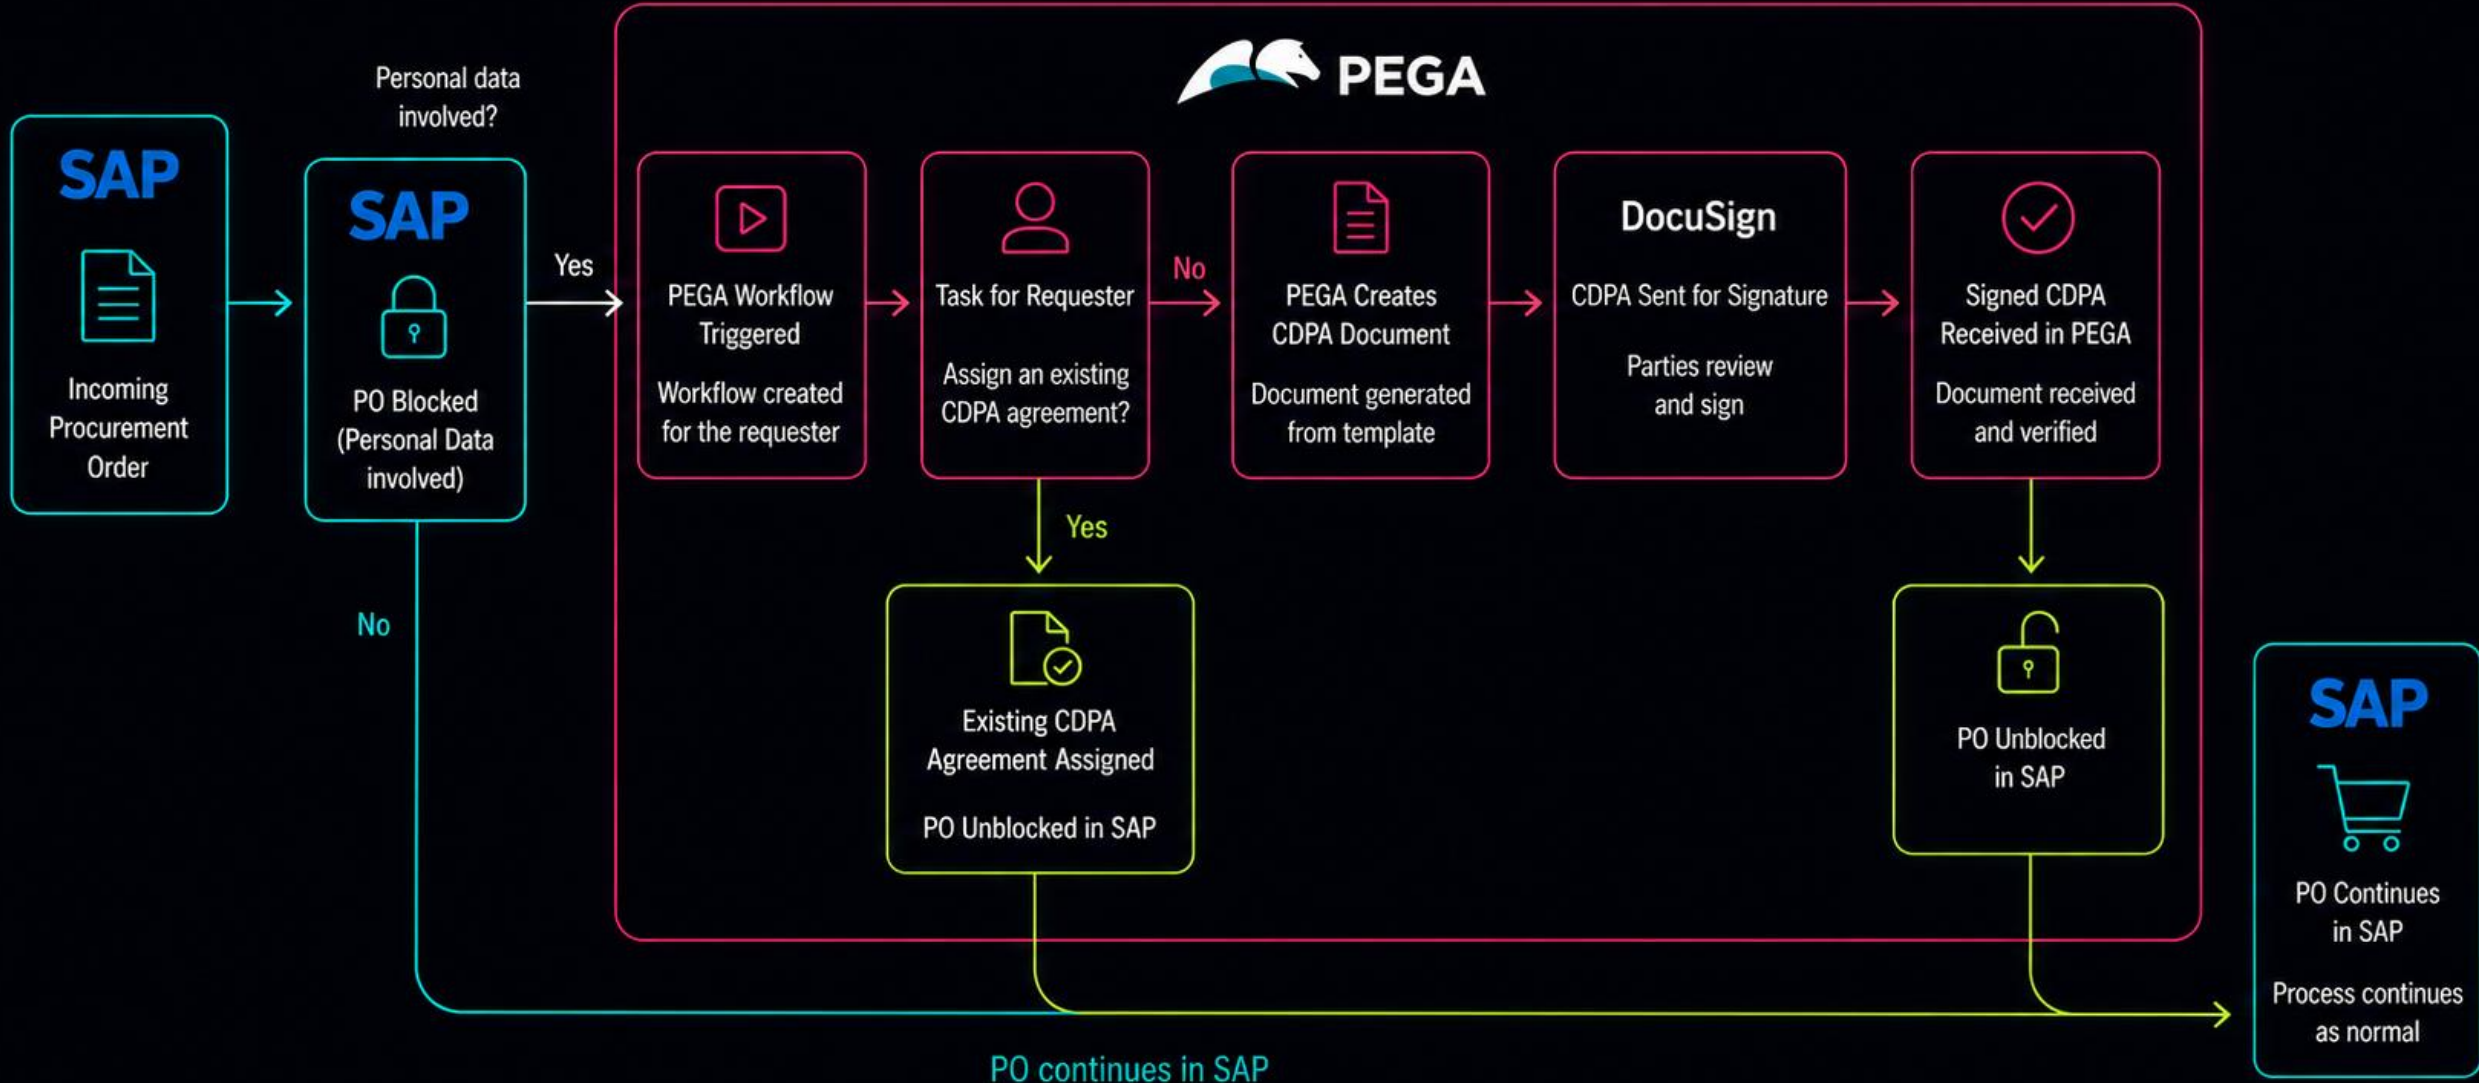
PEGA

SAP

Incoming Procurement Order

Personal data involved?

SAP

PO Blocked (Personal Data involved)

Yes

No

PEGA Workflow Triggered

Workflow created for the requester

Task for Requester

Assign an existing CDPA agreement?

No

Yes

PEGA Creates CDPA Document

Document generated from template

DocuSign

CDPA Sent for Signature

Parties review and sign

Signed CDPA Received in PEGA

Document received and verified

Existing CDPA Agreement Assigned

PO Unblocked in SAP

PO Unblocked in SAP

SAP

PO Continues in SAP

Process continues as normal

PO continues in SAP